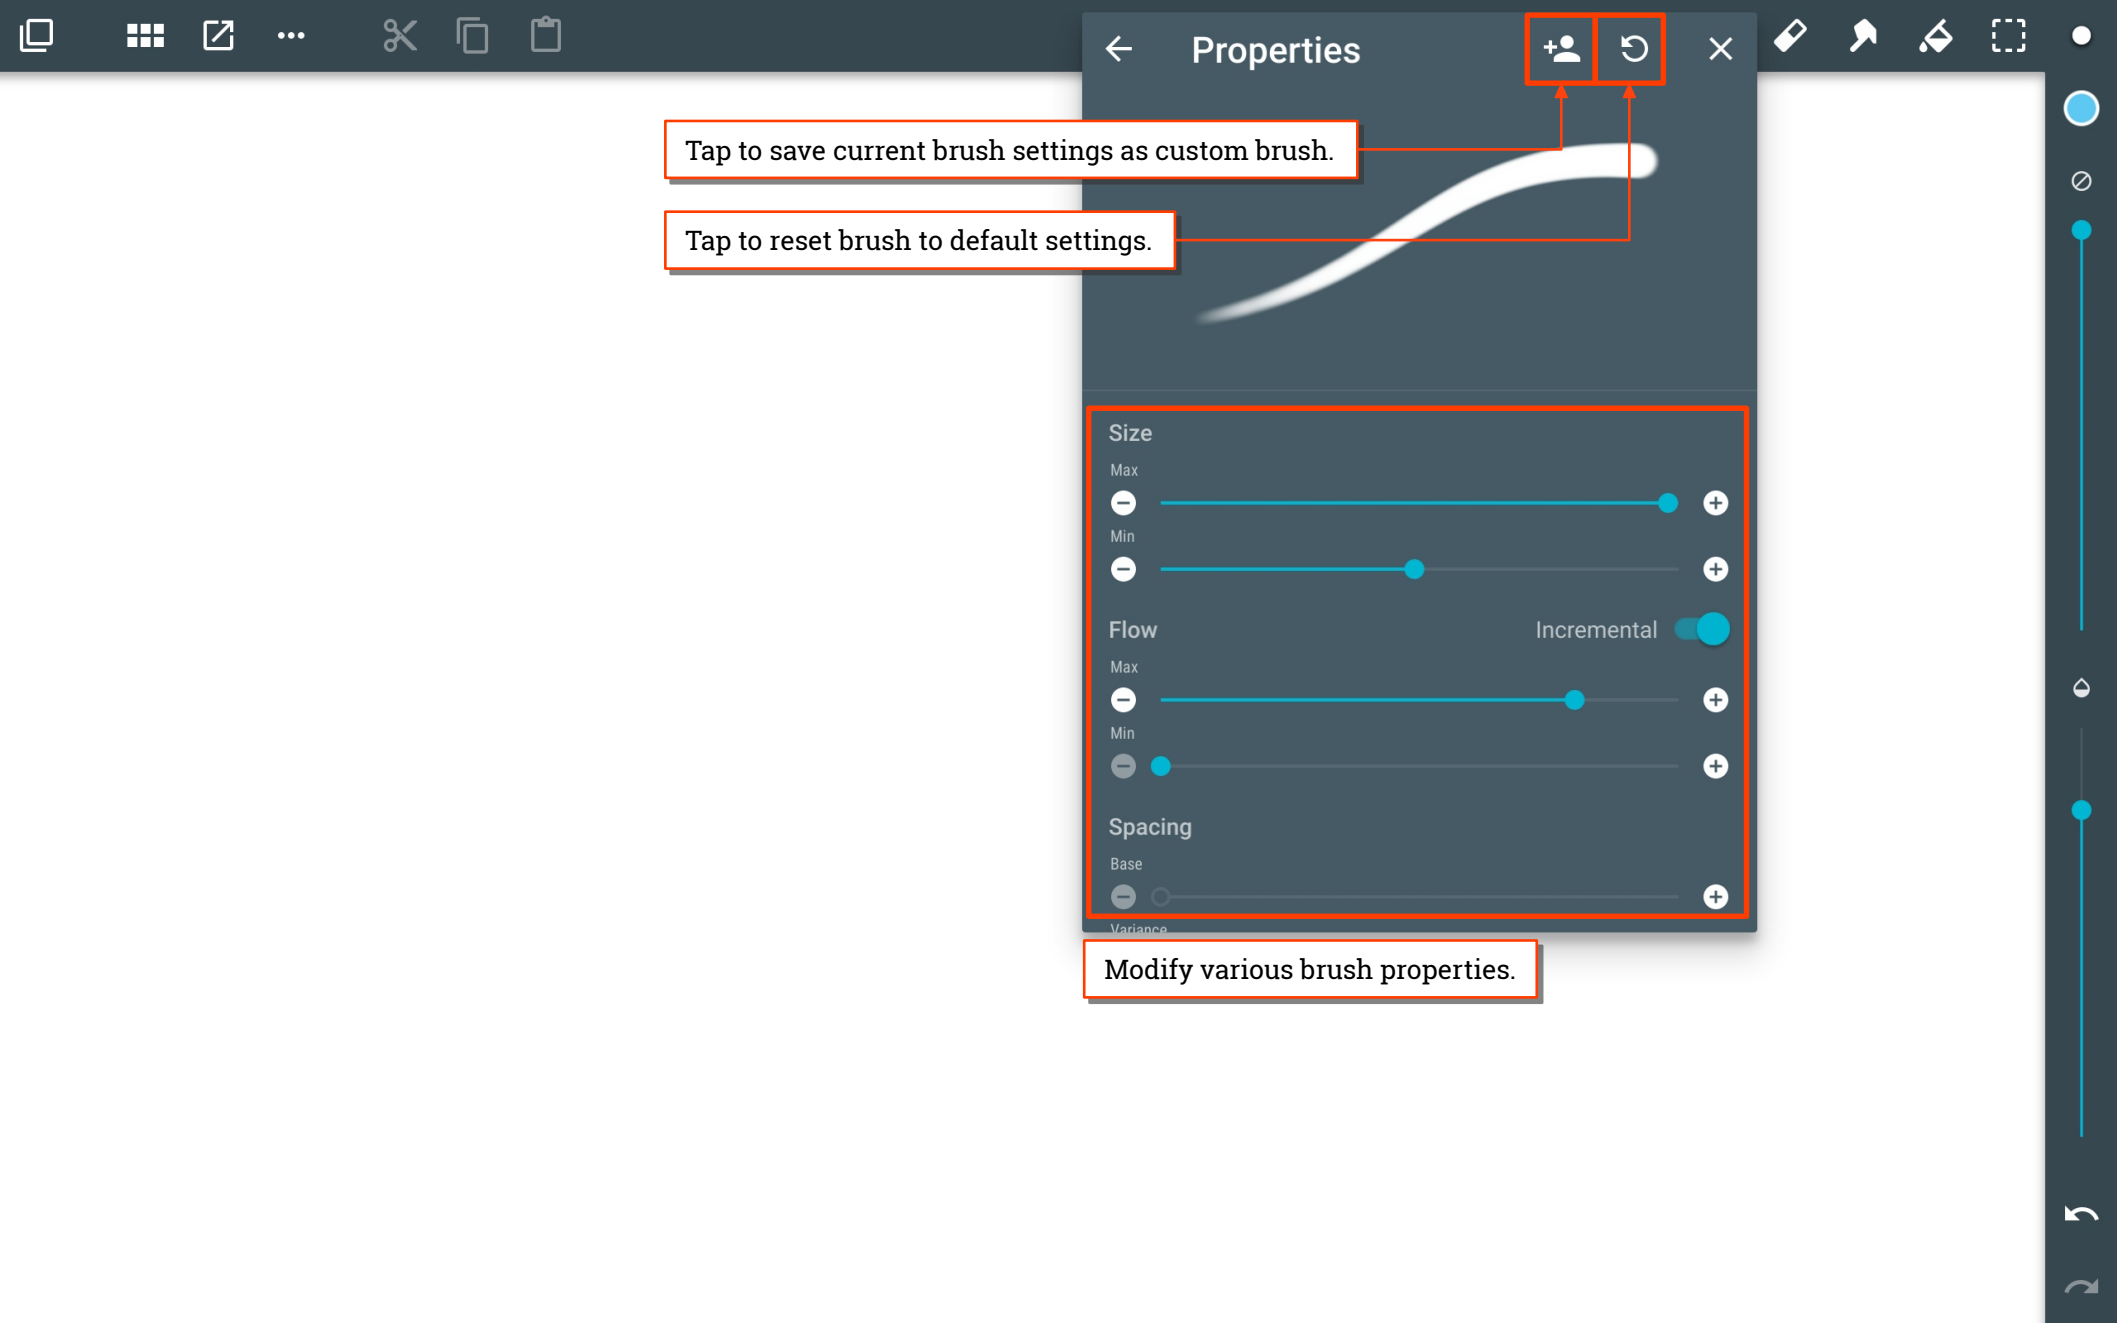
Properties

Tap to save current brush settings as custom brush.

Tap to reset brush to default settings.

Size

Max

Min

Flow

Incremental

Max

Min

Spacing

Base

Variance

Modify various brush properties.